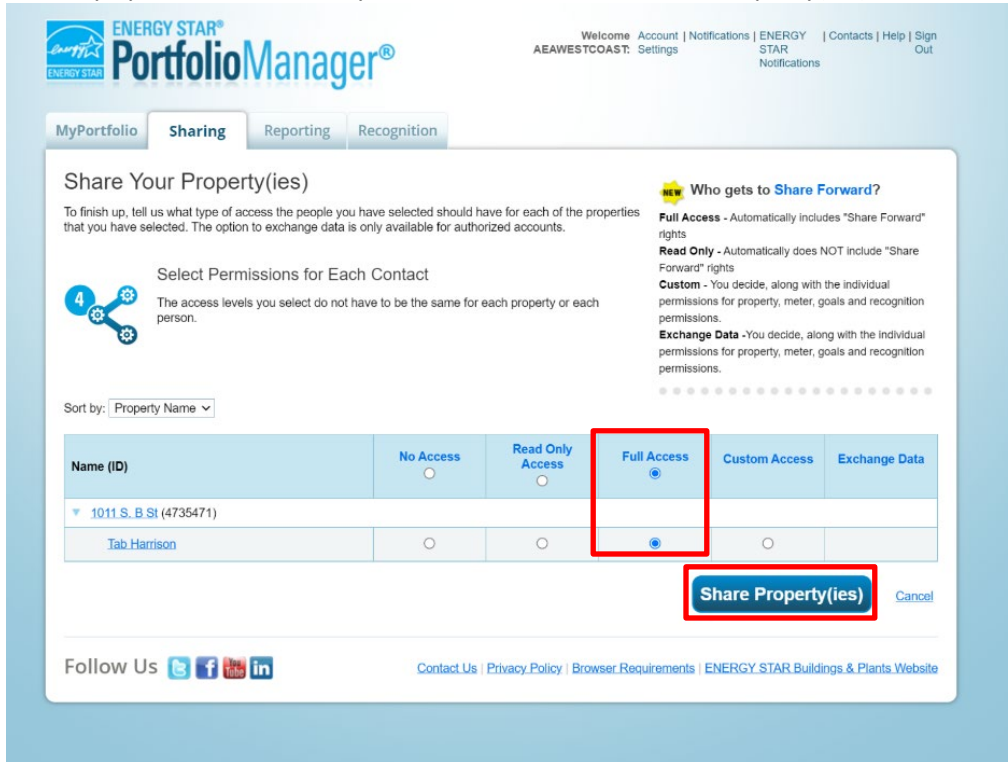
energy ENERGY STAR

ENERGY STAR® PortfolioManager®

Welcome AEAWESTCOAST: Account | Notifications | ENERGY STAR Notifications | Contacts | Help | Sign Out
Settings

MyPortfolio | Sharing | Reporting | Recognition

Share Your Property(ies)

To finish up, tell us what type of access the people you have selected should have for each of the properties that you have selected. The option to exchange data is only available for authorized accounts.

4

Select Permissions for Each Contact

The access levels you select do not have to be the same for each property or each person.

NEW Who gets to Share Forward?

Full Access - Automatically includes "Share Forward" rights
Read Only - Automatically does NOT include "Share Forward" rights
Custom - You decide, along with the individual permissions for property, meter, goals and recognition permissions.
Exchange Data -You decide, along with the individual permissions for property, meter, goals and recognition permissions.

Sort by: Property Name

| Name (ID) | No Access | Read Only Access | Full Access | Custom Access | Exchange Data |
|---|---|---|---|---|---|
| 1011 S. B St (4735471) | | | | | |
| Tab Harrison | ○ | ○ | ◉ | ○ | |

Share Property(ies) Cancel

Follow Us

Contact Us | Privacy Policy | Browser Requirements | ENERGY STAR Buildings & Plants Website